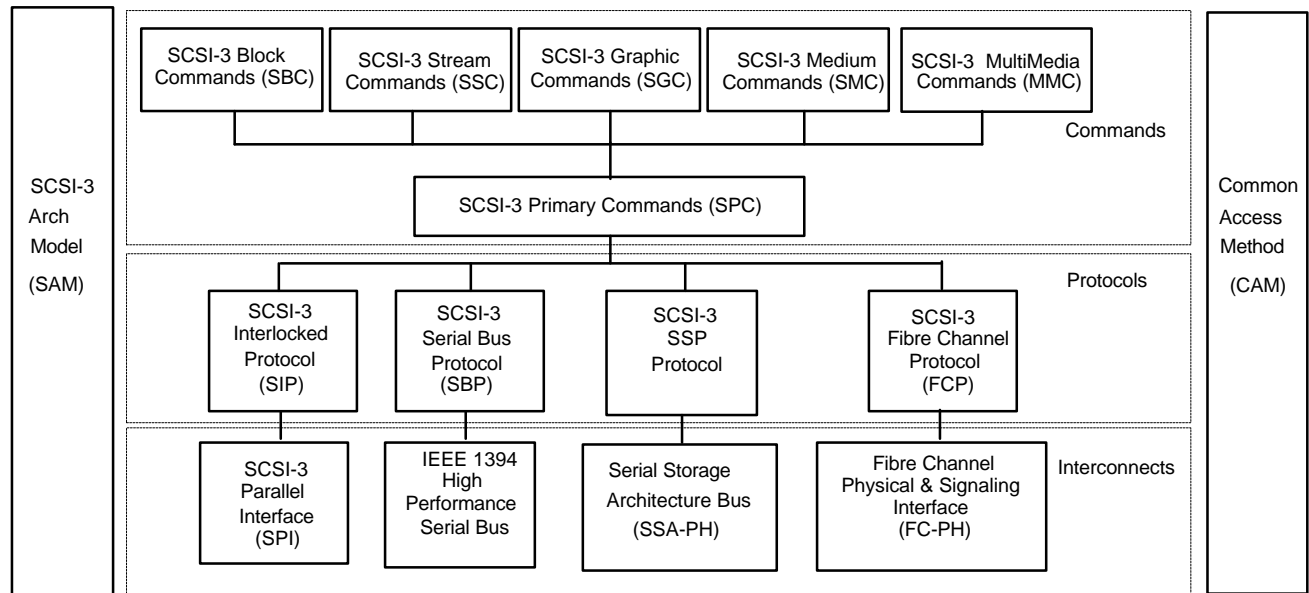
SCSI-3 Arch Model (SAM)

SCSI-3 Block Commands (SBC)

SCSI-3 Stream Commands (SSC)

SCSI-3 Graphic Commands (SGC)

SCSI-3 Medium Commands (SMC)

SCSI-3 MultiMedia Commands (MMC)

Commands

SCSI-3 Primary Commands (SPC)

Protocols

SCSI-3 Interlocked Protocol (SIP)

SCSI-3 Serial Bus Protocol (SBP)

SCSI-3 SSP Protocol

SCSI-3 Fibre Channel Protocol (FCP)

SCSI-3 Parallel Interface (SPI)

IEEE 1394 High Performance Serial Bus

Serial Storage Architecture Bus (SSA-PH)

Fibre Channel Physical & Signaling Interface (FC-PH)

Interconnects

Common Access Method (CAM)